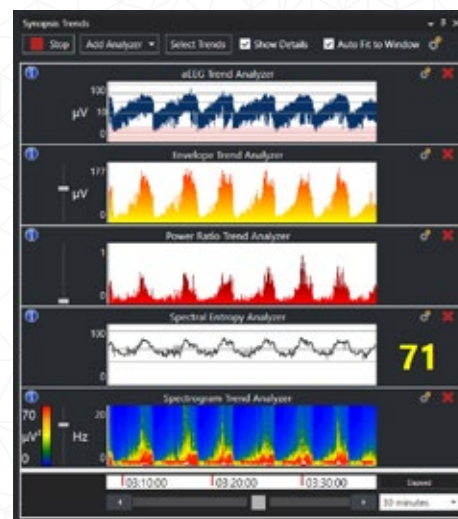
Synopsis Trends

Stop
Add Analyzer
Select Trends
Show Details
Auto Fit to Window

aEEG Trend Analyzer
100
μV
10
0

Envelope Trend Analyzer
177
μV
0

Power Ratio Trend Analyzer
1
0

Spectral Entropy Analyzer
100
0
71

Spectrogram Trend Analyzer
70
$\mu V^2$
0
20
Hz
0

03:10:00
03:20:00
03:30:00

Paused
30 minutes